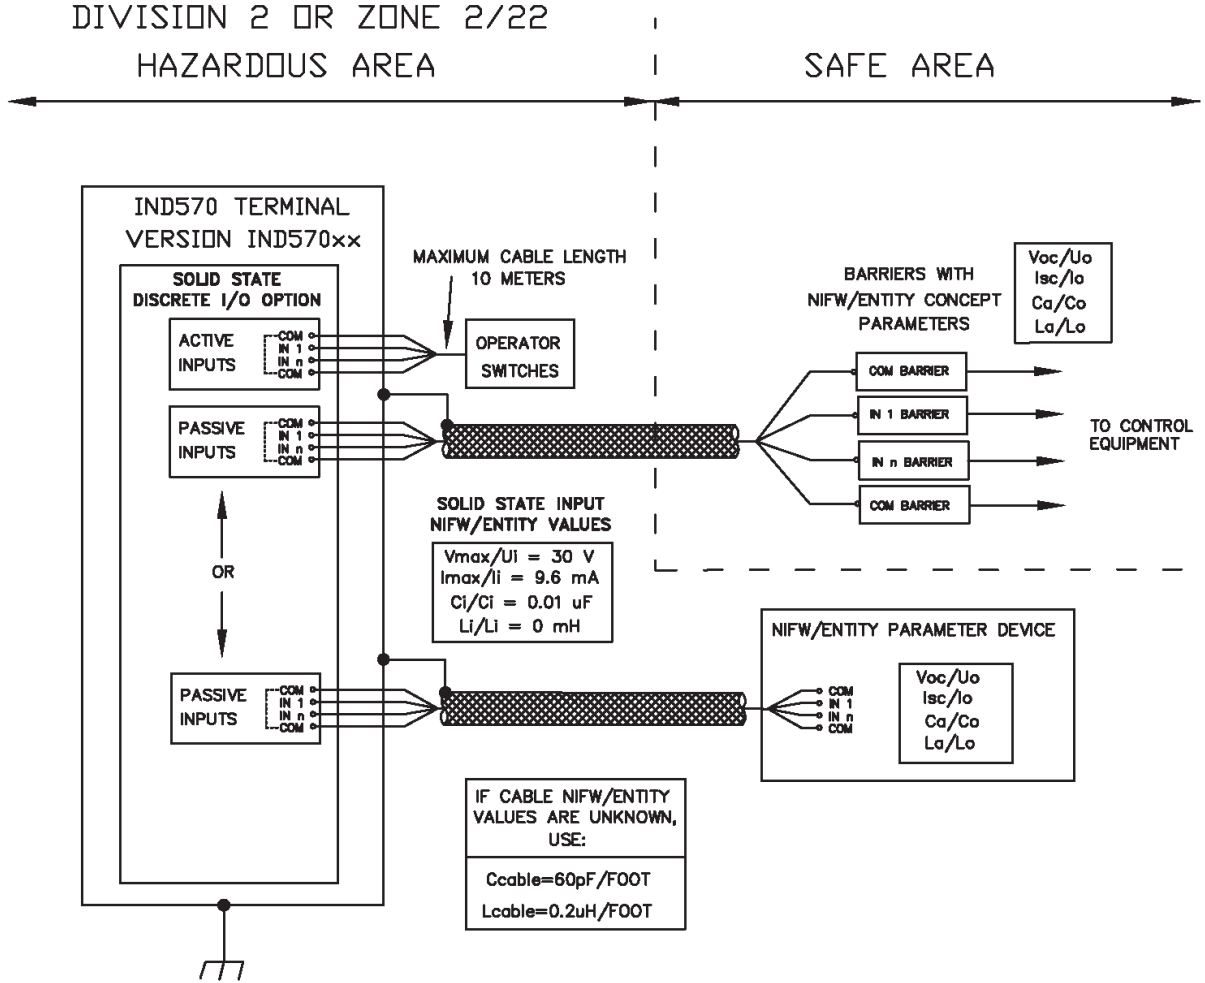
DIVISION 2 OR ZONE 2/22
HAZARDOUS AREA

SAFE AREA

IND570 TERMINAL
VERSION IND570xx

SOLID STATE
DISCRETE I/O OPTION

ACTIVE
INPUTS

COM
IN 1
IN n
COM

MAXIMUM CABLE LENGTH
10 METERS

OPERATOR
SWITCHES

PASSIVE
INPUTS

COM
IN 1
IN n
COM

OR

PASSIVE
INPUTS

COM
IN 1
IN n
COM

SOLID STATE INPUT
NIFW/ENTITY VALUES

Vmax/Ui = 30 V
Imax/Ii = 9.6 mA
Ci/Ci = 0.01 uF
Li/Li = 0 mH

BARRIERS WITH
NIFW/ENTITY CONCEPT
PARAMETERS

Voc/Uo
Isc/Io
Ca/Co
La/Lo

COM BARRIER
IN 1 BARRIER
IN n BARRIER
COM BARRIER

TO CONTROL
EQUIPMENT

NIFW/ENTITY PARAMETER DEVICE

COM
IN 1
IN n
COM

Voc/Uo
Isc/Io
Ca/Co
La/Lo

IF CABLE NIFW/ENTITY
VALUES ARE UNKNOWN,
USE:

Ccable=60pF/FOOT
Lcable=0.2uH/FOOT